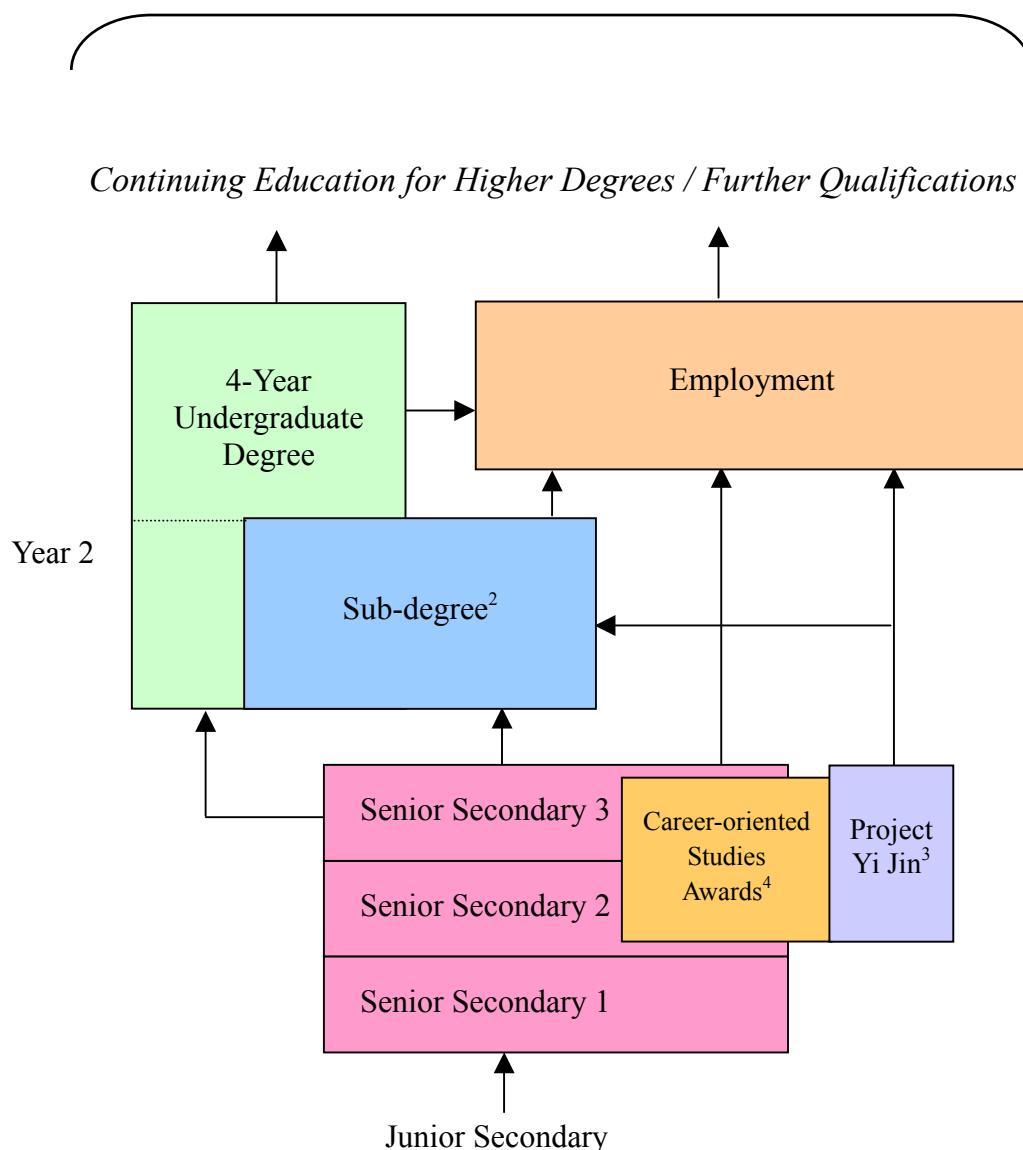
Continuing Education for Higher Degrees / Further Qualifications

4-Year Undergraduate Degree

Employment

Year 2

Sub-degree$^2$

Senior Secondary 3

Career-oriented Studies Awards$^4$

Project Yi Jin$^3$

Senior Secondary 2

Senior Secondary 1

Junior Secondary